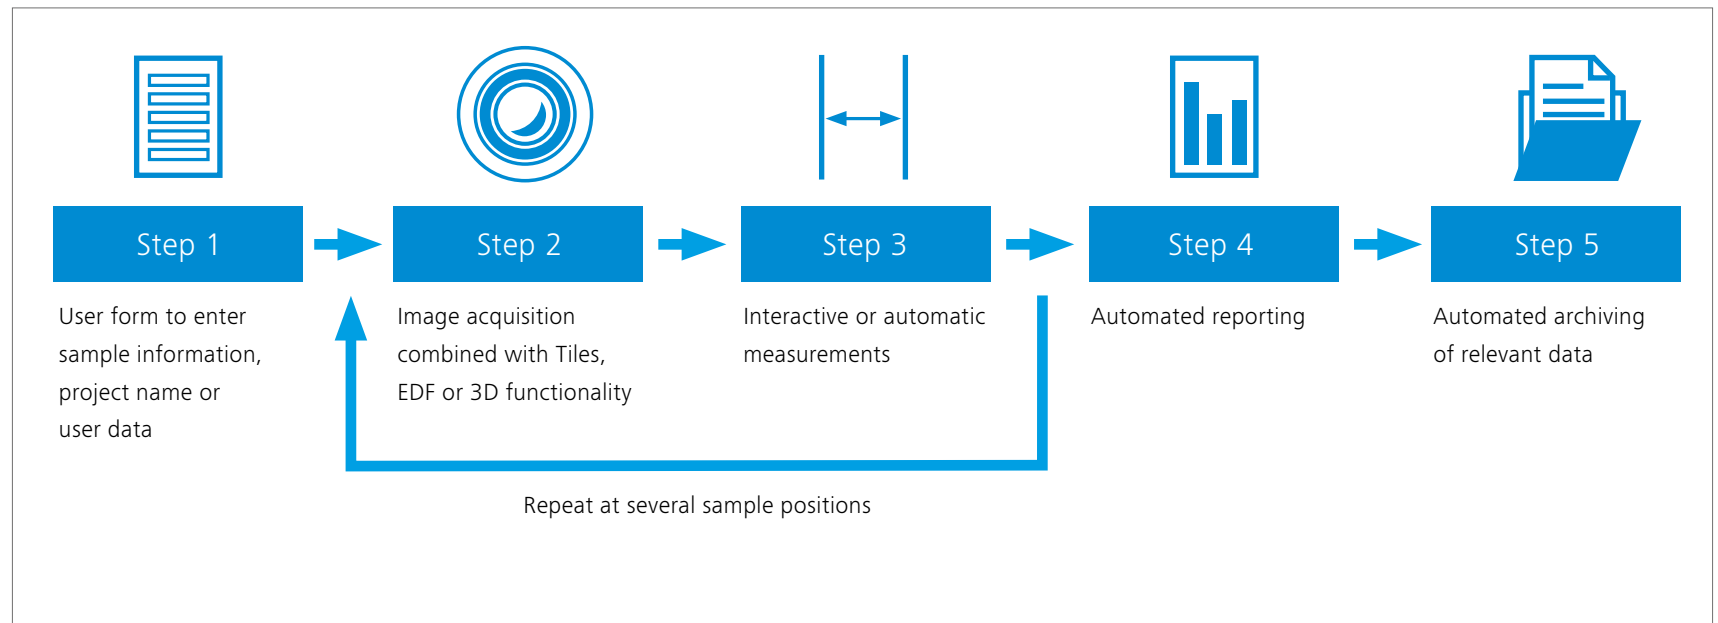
Step 1

User form to enter sample information, project name or user data

Step 2

Image acquisition combined with Tiles, EDF or 3D functionality

Step 3

Interactive or automatic measurements

Step 4

Automated reporting

Step 5

Automated archiving of relevant data

Repeat at several sample positions